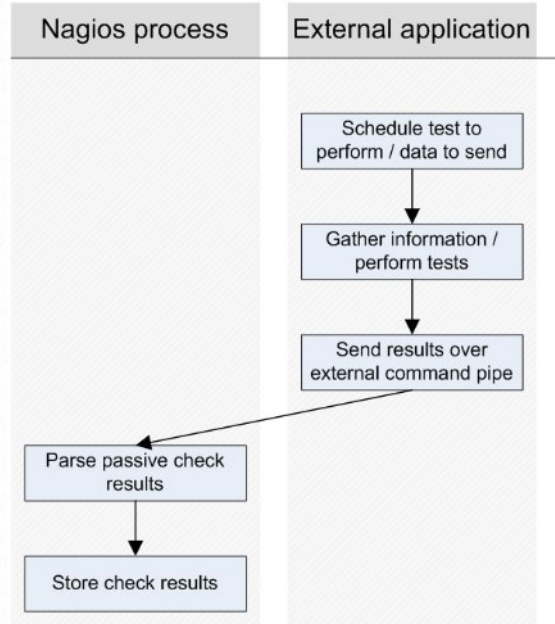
Nagios process

External application

Schedule test to perform / data to send

Gather information / perform tests

Send results over external command pipe

Parse passive check results

Store check results